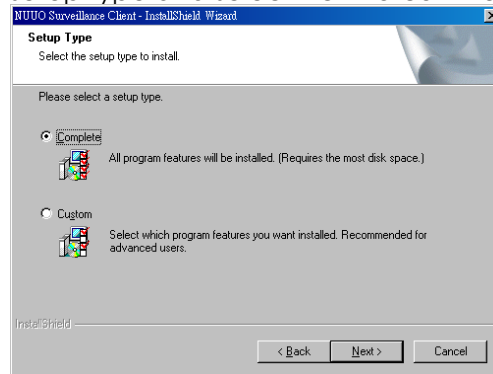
NUUO Surveillance Client - InstallShield Wizard

Setup Type

Select the setup type to install.

Please select a setup type.

Complete

All program features will be installed. (Requires the most disk space.)

Custom

Select which program features you want installed. Recommended for advanced users.

InstallShield

< Back

Next >

Cancel